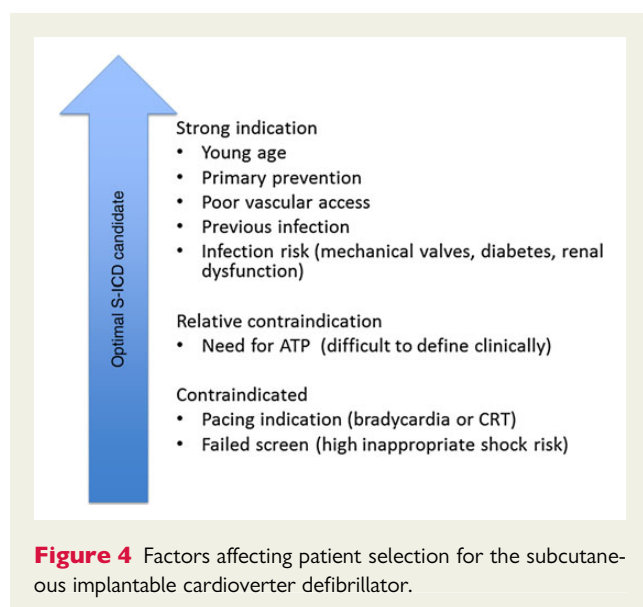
Optimal S-ICD candidate

Strong indication
• Young age
• Primary prevention
• Poor vascular access
• Previous infection
• Infection risk (mechanical valves, diabetes, renal dysfunction)

Relative contraindication
• Need for ATP (difficult to define clinically)

Contraindicated
• Pacing indication (bradycardia or CRT)
• Failed screen (high inappropriate shock risk)

Figure 4 Factors affecting patient selection for the subcutaneous implantable cardioverter defibrillator.